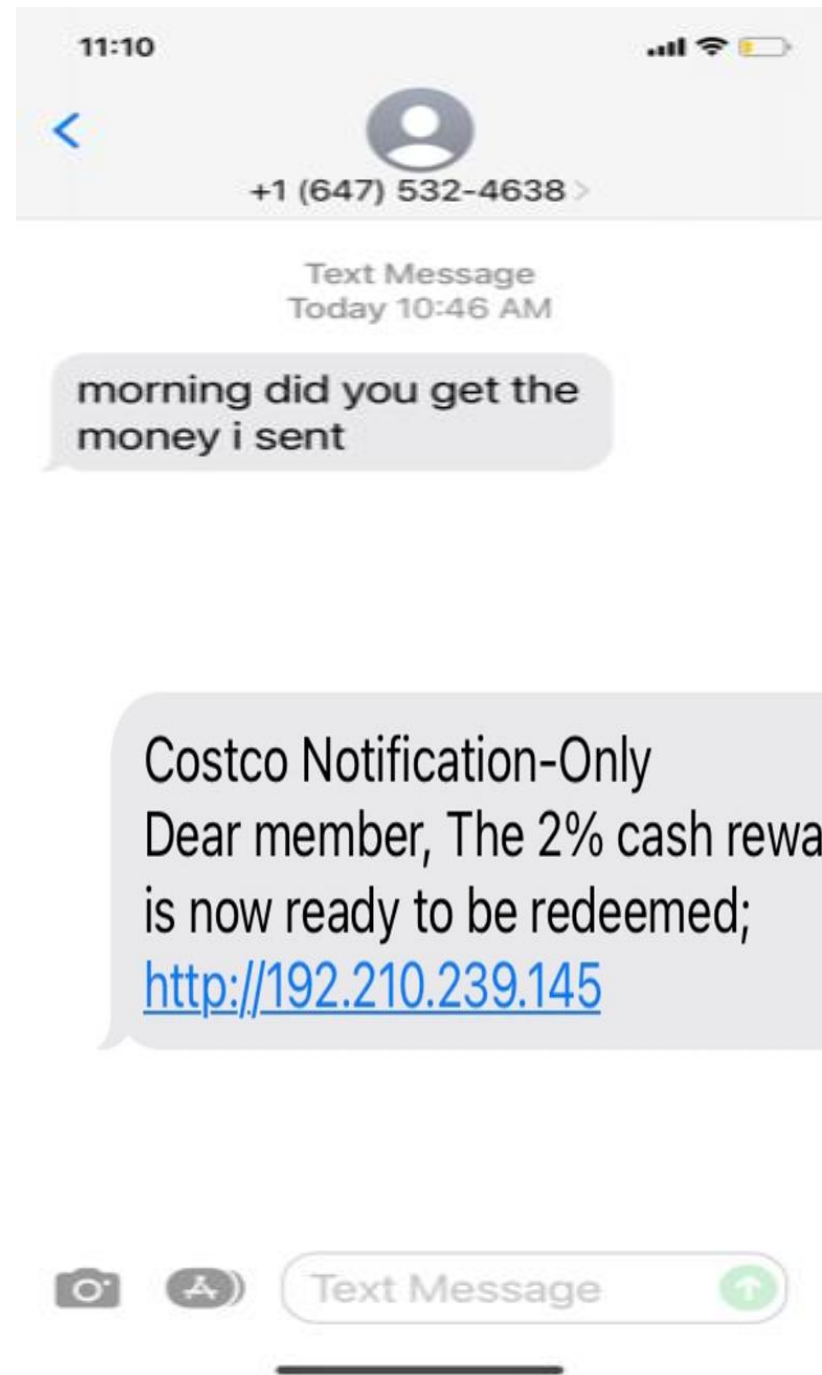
11:10

+1 (647) 532-4638

Text Message
Today 10:46 AM

morning did you get the money i sent

Costco Notification-Only
Dear member, The 2% cash rewa
is now ready to be redeemed;
http://192.210.239.145

Text Message